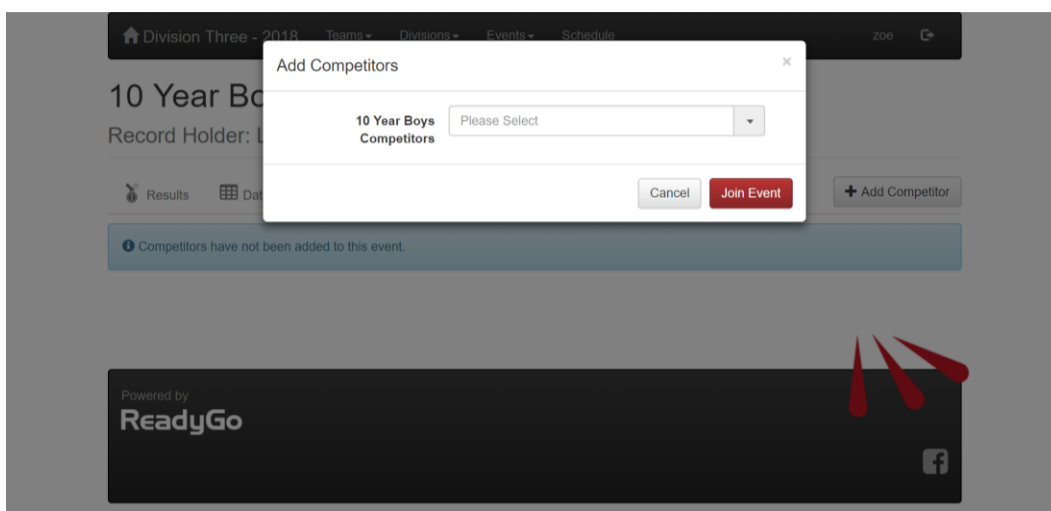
Division Three - 2018 Teams Divisions Events Schedule zoe

10 Year Bo

Record Holder: L

Results Dat

Add Competitor

Competitors have not been added to this event.

Add Competitors ×

10 Year Boys Competitors Please Select

Cancel Join Event

Powered by

ReadyGo